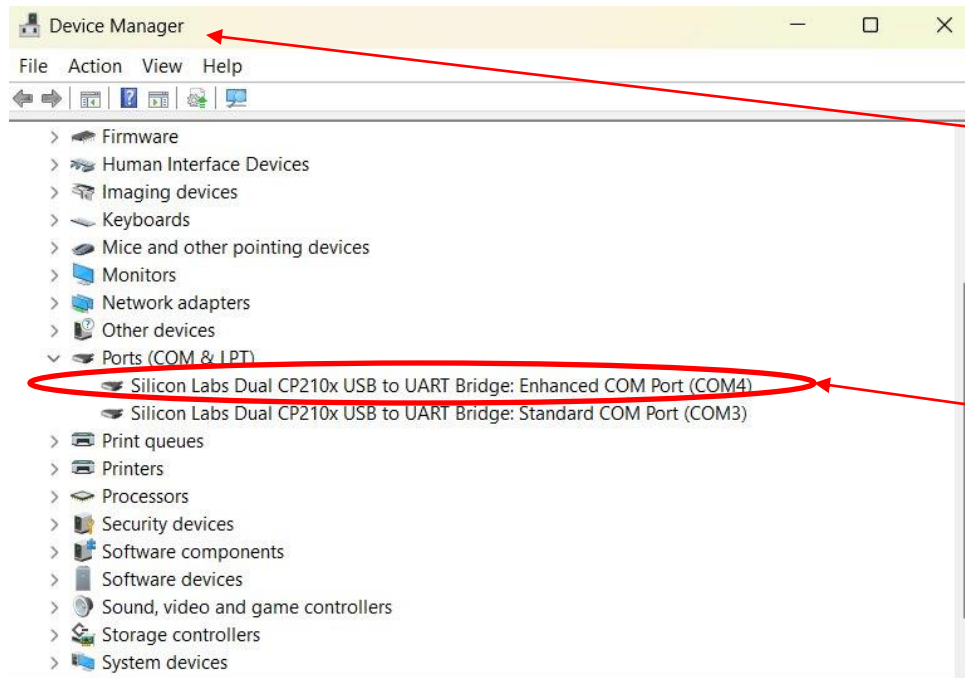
Device Manager

File Action View Help

Firmware
Human Interface Devices
Imaging devices
Keyboards
Mice and other pointing devices
Monitors
Network adapters
Other devices
Ports (COM & LPT)
Silicon Labs Dual CP210x USB to UART Bridge: Enhanced COM Port (COM4)
Silicon Labs Dual CP210x USB to UART Bridge: Standard COM Port (COM3)
Print queues
Printers
Processors
Security devices
Software components
Software devices
Sound, video and game controllers
Storage controllers
System devices